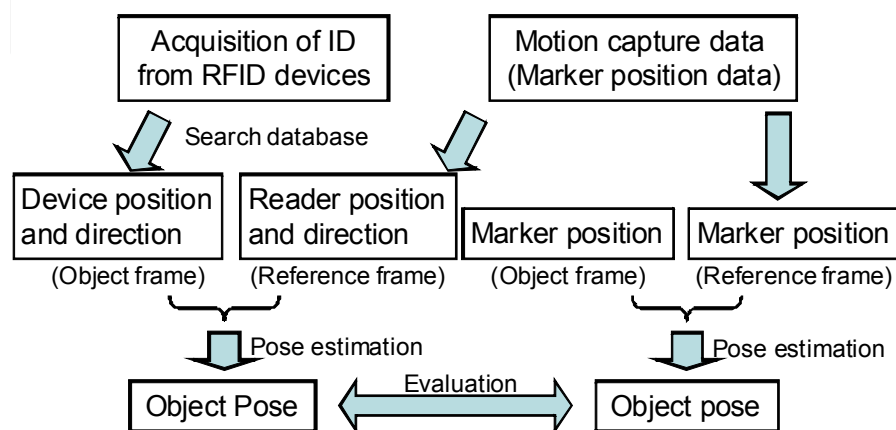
Acquisition of ID from RFID devices

Motion capture data (Marker position data)

Search database

Device position and direction

(Object frame)

Reader position and direction

(Reference frame)

Marker position

(Object frame)

Marker position

(Reference frame)

Pose estimation

Pose estimation

Evaluation

Object Pose

Object pose